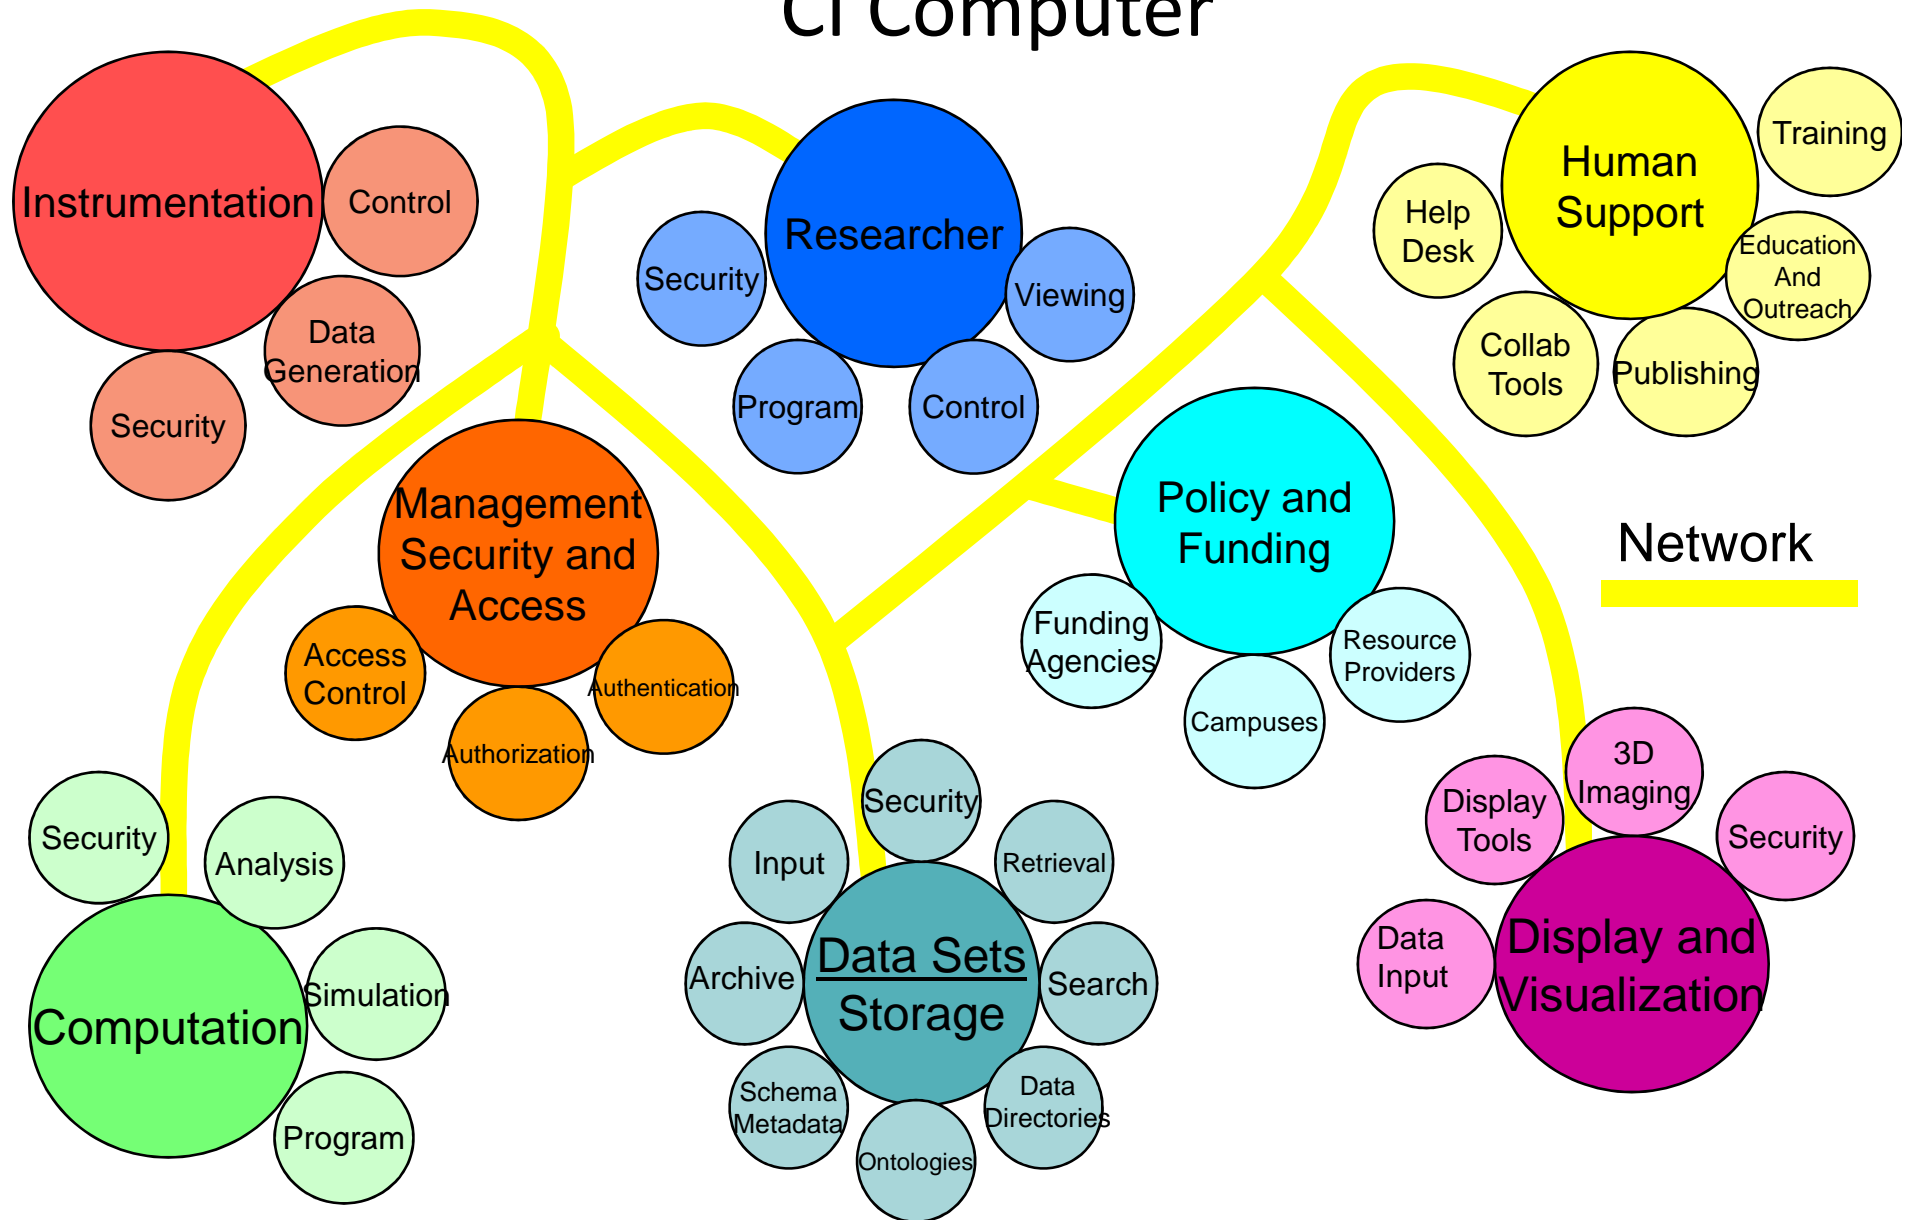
CI Computer

Instrumentation
Control
Data Generation
Security

Researcher
Security
Viewing
Program
Control

Human Support
Training
Help Desk
Education And Outreach
Collab Tools
Publishing

Management Security and Access
Access Control
Authentication
Authorization

Policy and Funding
Funding Agencies
Resource Providers
Campuses

Network

Computation
Security
Analysis
Simulation
Program

Data Sets Storage
Security
Input
Retrieval
Archive
Search
Schema Metadata
Data Directories
Ontologies

Display and Visualization
3D Imaging
Display Tools
Security
Data Input